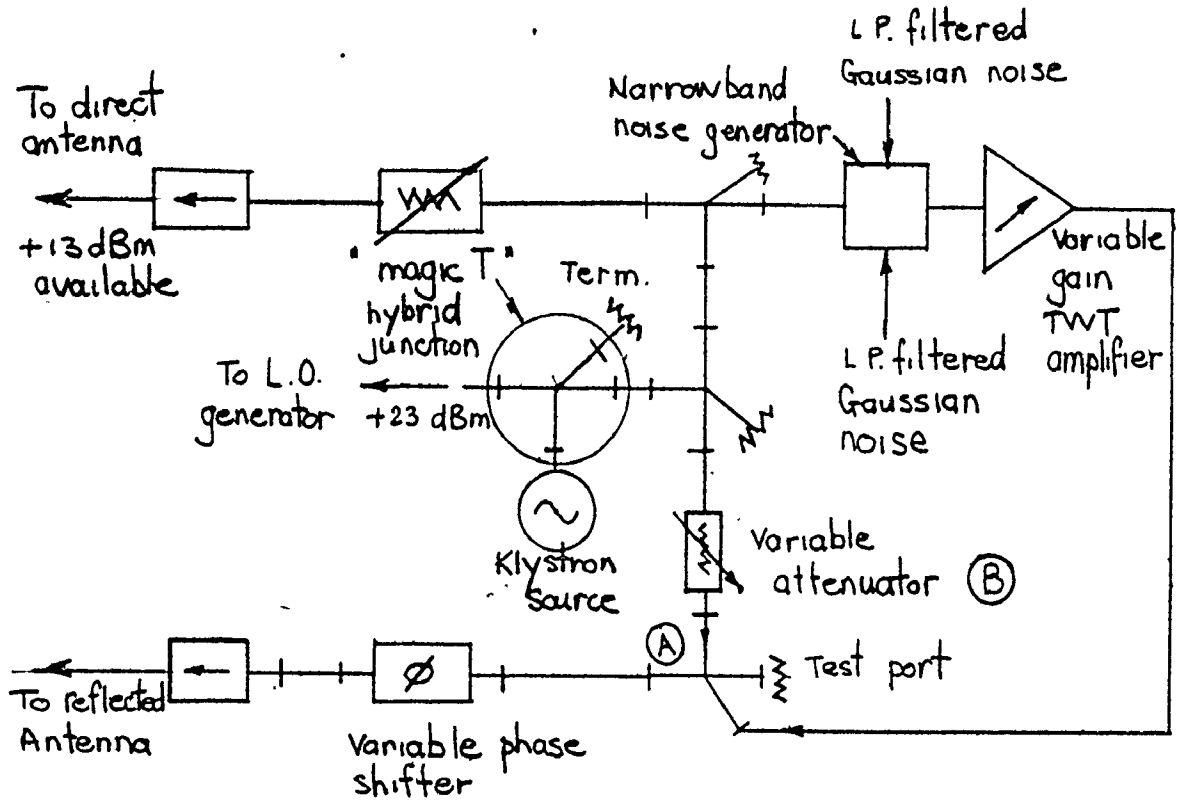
L.P. filtered Gaussian noise

To direct antenna

Narrowband noise generator

+13 dBm available

"magic T" hybrid junction

Term.

Variable gain TWT amplifier

To L.O. generator

+23 dBm

L.P. filtered Gaussian noise

Klystron source

Variable attenuator

Ⓑ

Ⓐ

Test port

To reflected Antenna

Variable phase shifter

$\phi$